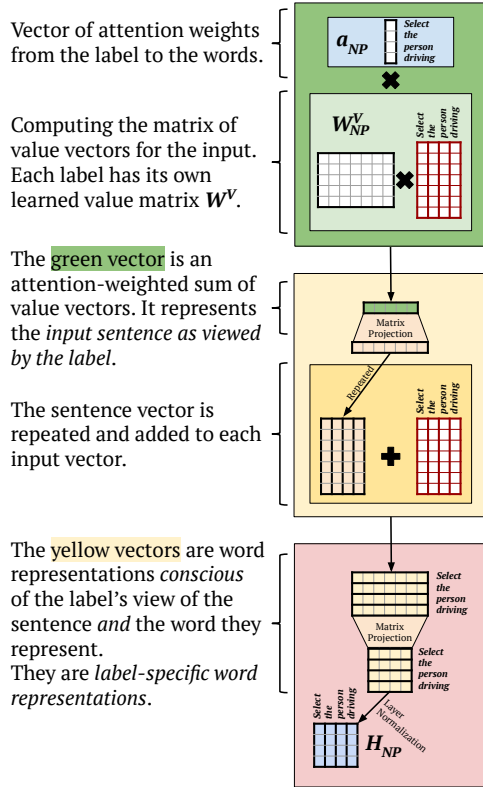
Vector of attention weights from the label to the words.

$a_{NP}$ Select the person driving

Computing the matrix of value vectors for the input. Each label has its own learned value matrix $W^V$.

$W^V_{NP}$ Select the person driving

The green vector is an attention-weighted sum of value vectors. It represents the *input sentence as viewed by the label*.

Matrix Projection

The sentence vector is repeated and added to each input vector.

Repeated

Select the person driving

The yellow vectors are word representations *conscious* of the label's view of the sentence *and* the word they represent.
They are *label-specific word representations*.

Select the person driving

Matrix Projection

Select the person driving

Select the person driving

Layer Normalization

$H_{NP}$